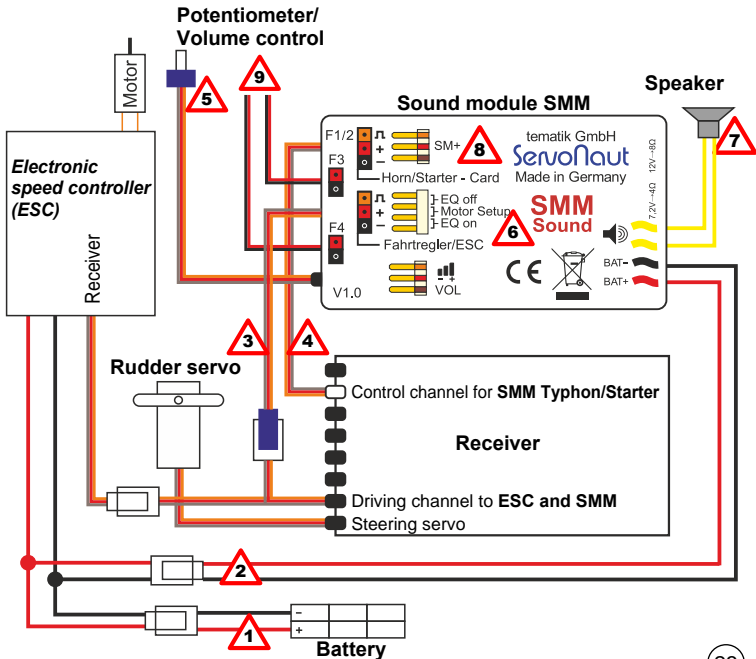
Potentiometer/
Volume control

Motor

5

9

Speaker

Sound module SMM

7

F1/2

SM+

8

tematik GmbH
ServoNaut
Made in Germany

12V—8Ω

Electronic speed controller (ESC)

F3

Horn/Starter - Card

EQ off
Motor Setup
EQ on

SMM
Sound

7,2V—4Ω

6

F4

Fahrtregler/ESC

Receiver

CE

BAT-
BAT+

V1.0

VOL

3

4

Rudder servo

Control channel for SMM Typhon/Starter

Receiver

Driving channel to ESC and SMM
Steering servo

2

–
+

1

Battery